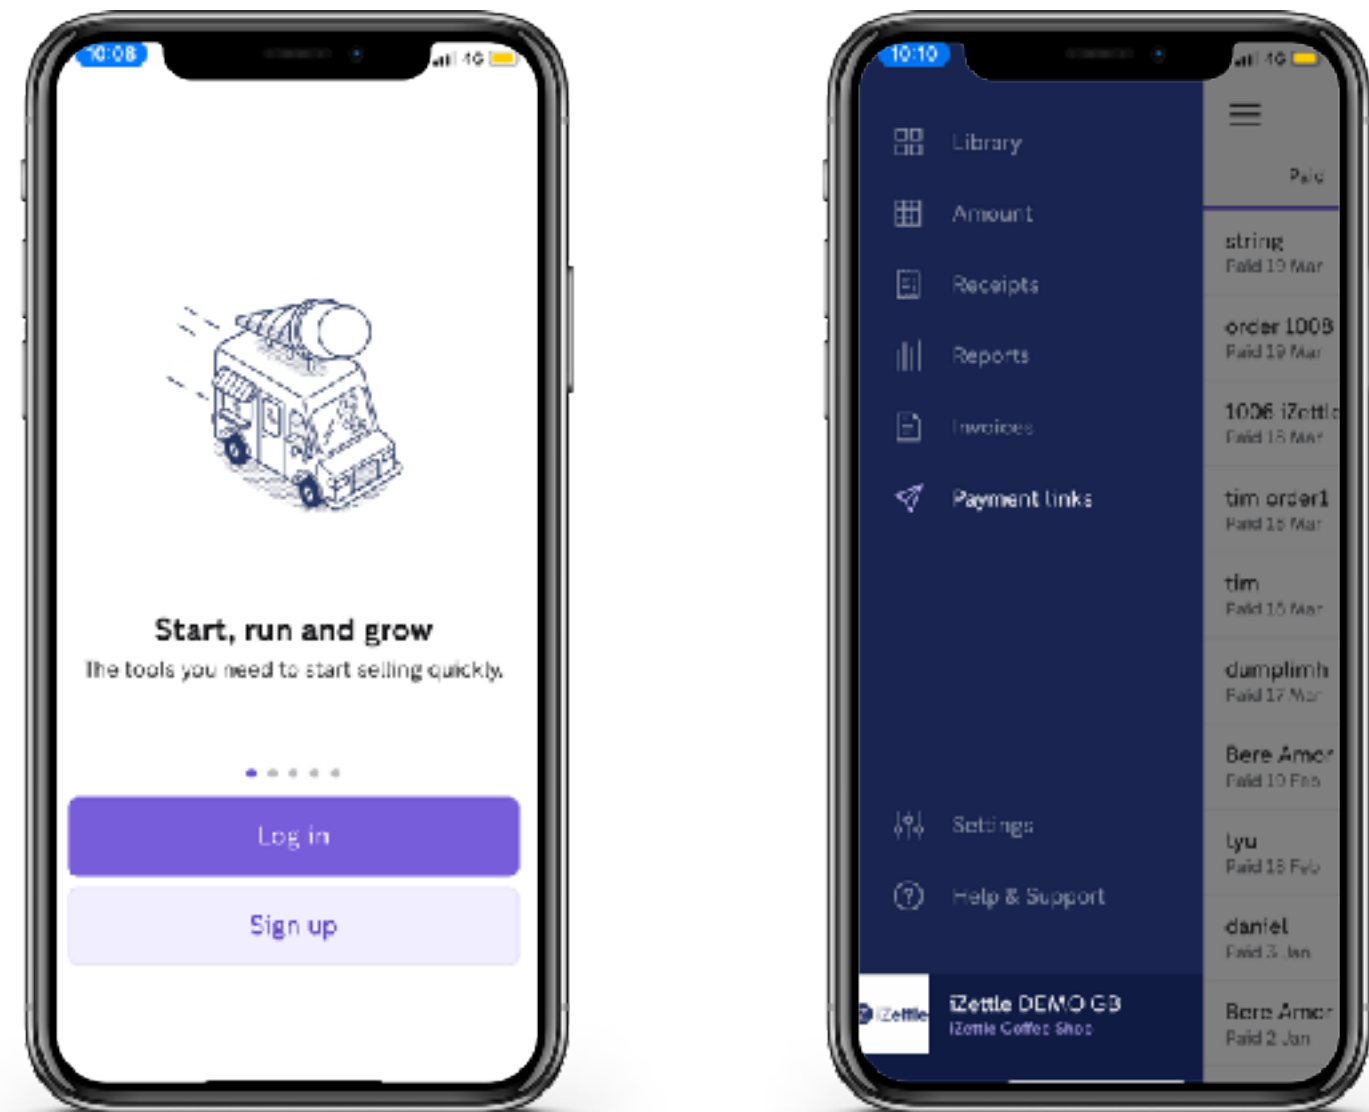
10:08
4G

Start, run and grow
The tools you need to start selling quickly.

Log in
Sign up

10:10
4G

Library
Amount
Receipts
Reports
Invoices
Payment links

Settings
Help & Support

iZettle
iZettle DEMO GB
iZettle Coffee Shop

Paid
string
Paid 19 Mar
order 1008
Paid 19 Mar
1006 iZettl
Paid 18 Mar
tim order1
Paid 15 Mar
tim
Paid 15 Mar
dumplimh
Paid 17 Mar
Bere Amor
Paid 19 Feb
lyu
Paid 18 Feb
daniel
Paid 3 Jan
Bere Amor
Paid 2 Jan